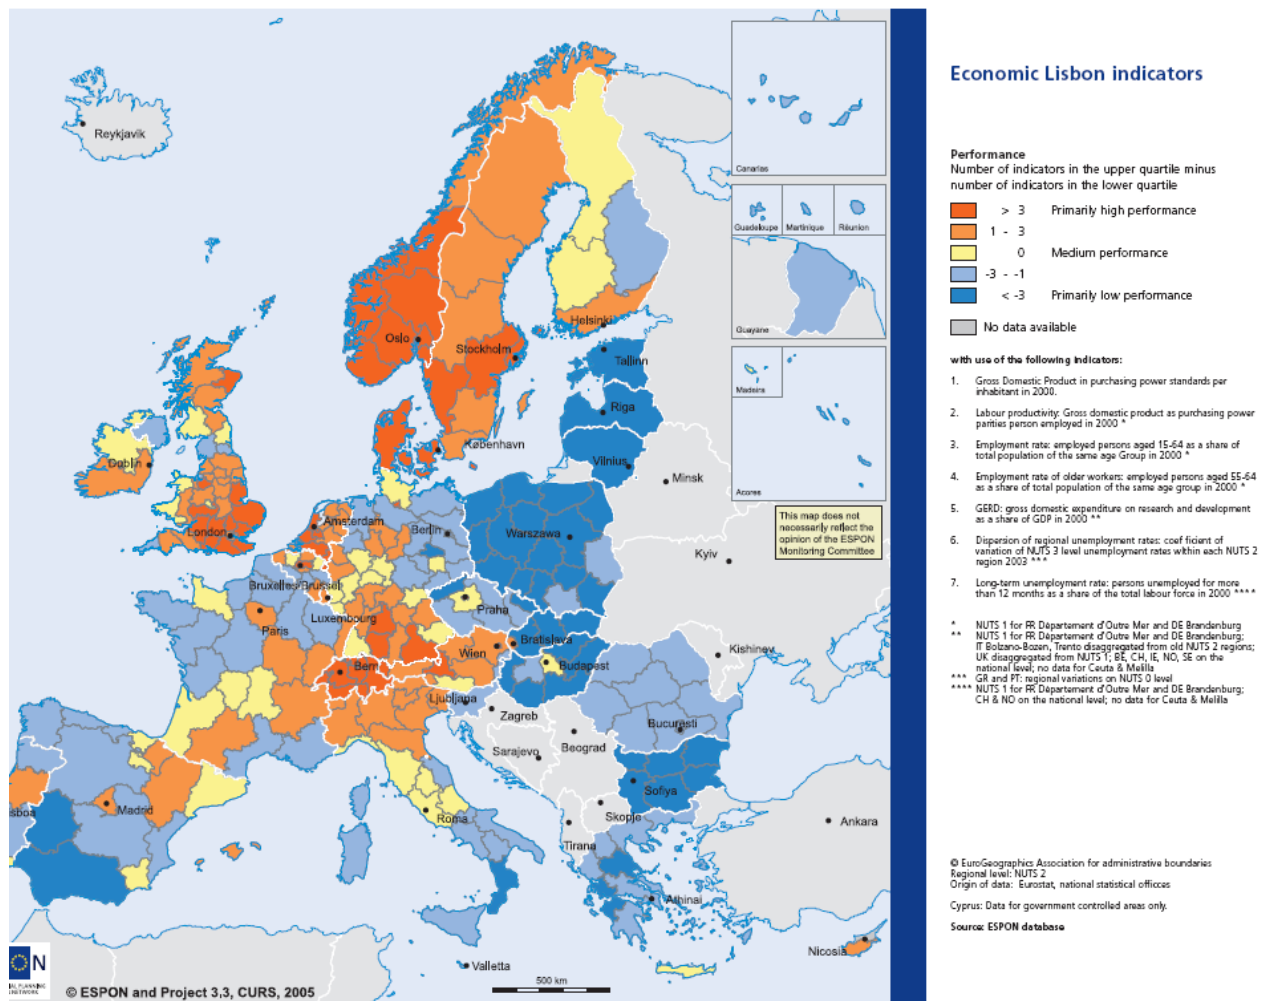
Reykjavik
Oslo
Stockholm
Helsinki
Tallinn
Riga
København
Vilnius
Minsk
Dublin
Amsterdam
Berlin
Warszawa
London
Bruxelles/Brussel
Praha
Kyiv
Luxembourg
Paris
Bratislava
Wien
Budapest
Kishinev
Bern
Ljubljana
Zagreb
Bucuresti
Sarajevo
Beograd
Sofiya
Lisboa
Madrid
Roma
Skopje
Ankara
Tirana
Athinai
Valletta
Nicosia
500 km
© ESPON and Project 3.3, CURS, 2005

Canarias
Guadeloupe
Martinique
Réunion
Guyane
Madeira
Acores

This map does not necessarily reflect the opinion of the ESPON Monitoring Committee

Economic Lisbon indicators

Performance
Number of indicators in the upper quartile minus number of indicators in the lower quartile

> 3 Primarily high performance
1 - 3
0 Medium performance
-3 - -1
< -3 Primarily low performance
No data available

with use of the following indicators:

1. Gross Domestic Product in purchasing power standards per inhabitant in 2000.
2. Labour productivity: Gross domestic product as purchasing power parities person employed in 2000 *
3. Employment rate: employed persons aged 15-64 as a share of total population of the same age Group in 2000 *
4. Employment rate of older workers: employed persons aged 55-64 as a share of total population of the same age group in 2000 *
5. GERD: gross domestic expenditure on research and development as a share of GDP in 2000 **
6. Dispersion of regional unemployment rates: coef ficient of variation of NUTS 3 level unemployment rates within each NUTS 2 region 2003 ***
7. Long-term unemployment rate: persons unemployed for more than 12 months as a share of the total labour force in 2000 ****

* NUTS 1 for FR Département d'Outre Mer and DE Brandenburg
** NUTS 1 for FR Département d'Outre Mer and DE Brandenburg; IT Bolzano-Bozen, Trento disaggregated from old NUTS 2 regions; UK disaggregated from NUTS 1; BE, CH, IE, NO, SE on the national level; no data for Ceuta & Melilla
*** GR and PT: regional variations on NUTS 0 level
**** NUTS 1 for FR Département d'Outre Mer and DE Brandenburg; CH & NO on the national level; no data for Ceuta & Melilla

© EuroGeographics Association for administrative boundaries
Regional level: NUTS 2
Origin of data: Eurostat, national statistical officces

Cyprus: Data for government controlled areas only.

Source: ESPON database